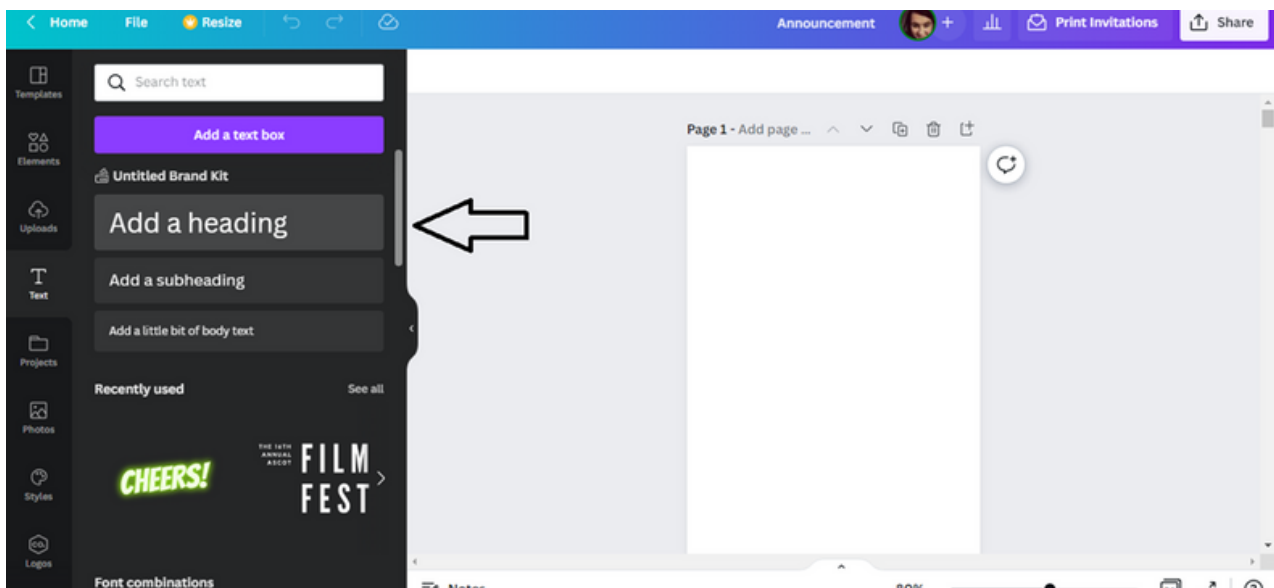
Home File Resize Announcement Print Invitations Share

Templates
Elements
Uploads
Text
Projects
Photos
Styles
Logos

Search text

Add a text box

Untitled Brand Kit

Add a heading

Add a subheading

Add a little bit of body text

Recently used See all

CHEERS!

THE 14TH ANNUAL ASCOT FILM FEST

Font combinations

Page 1 - Add page ...

Notes

80%